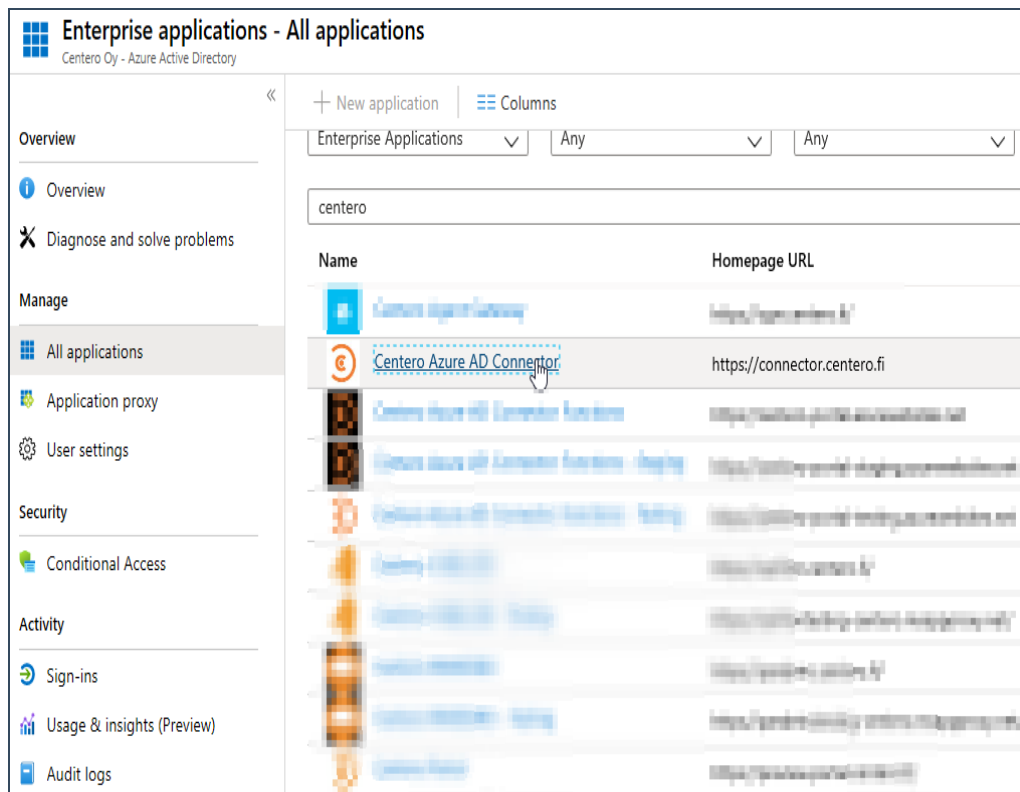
Enterprise applications - All applications
Centero Oy - Azure Active Directory

«

Overview

Overview

Diagnose and solve problems

Manage

All applications

Application proxy

User settings

Security

Conditional Access

Activity

Sign-ins

Usage & insights (Preview)

Audit logs

+ New application | Columns

Enterprise Applications | Any | Any

centero

| Name | Homepage URL |
|---|---|
| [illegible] | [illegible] |
| Centero Azure AD Connector | https://connector.centero.fi |
| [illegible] | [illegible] |
| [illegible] | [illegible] |
| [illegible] | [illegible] |
| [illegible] | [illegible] |
| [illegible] | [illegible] |
| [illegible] | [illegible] |
| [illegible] | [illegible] |
| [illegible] | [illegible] |